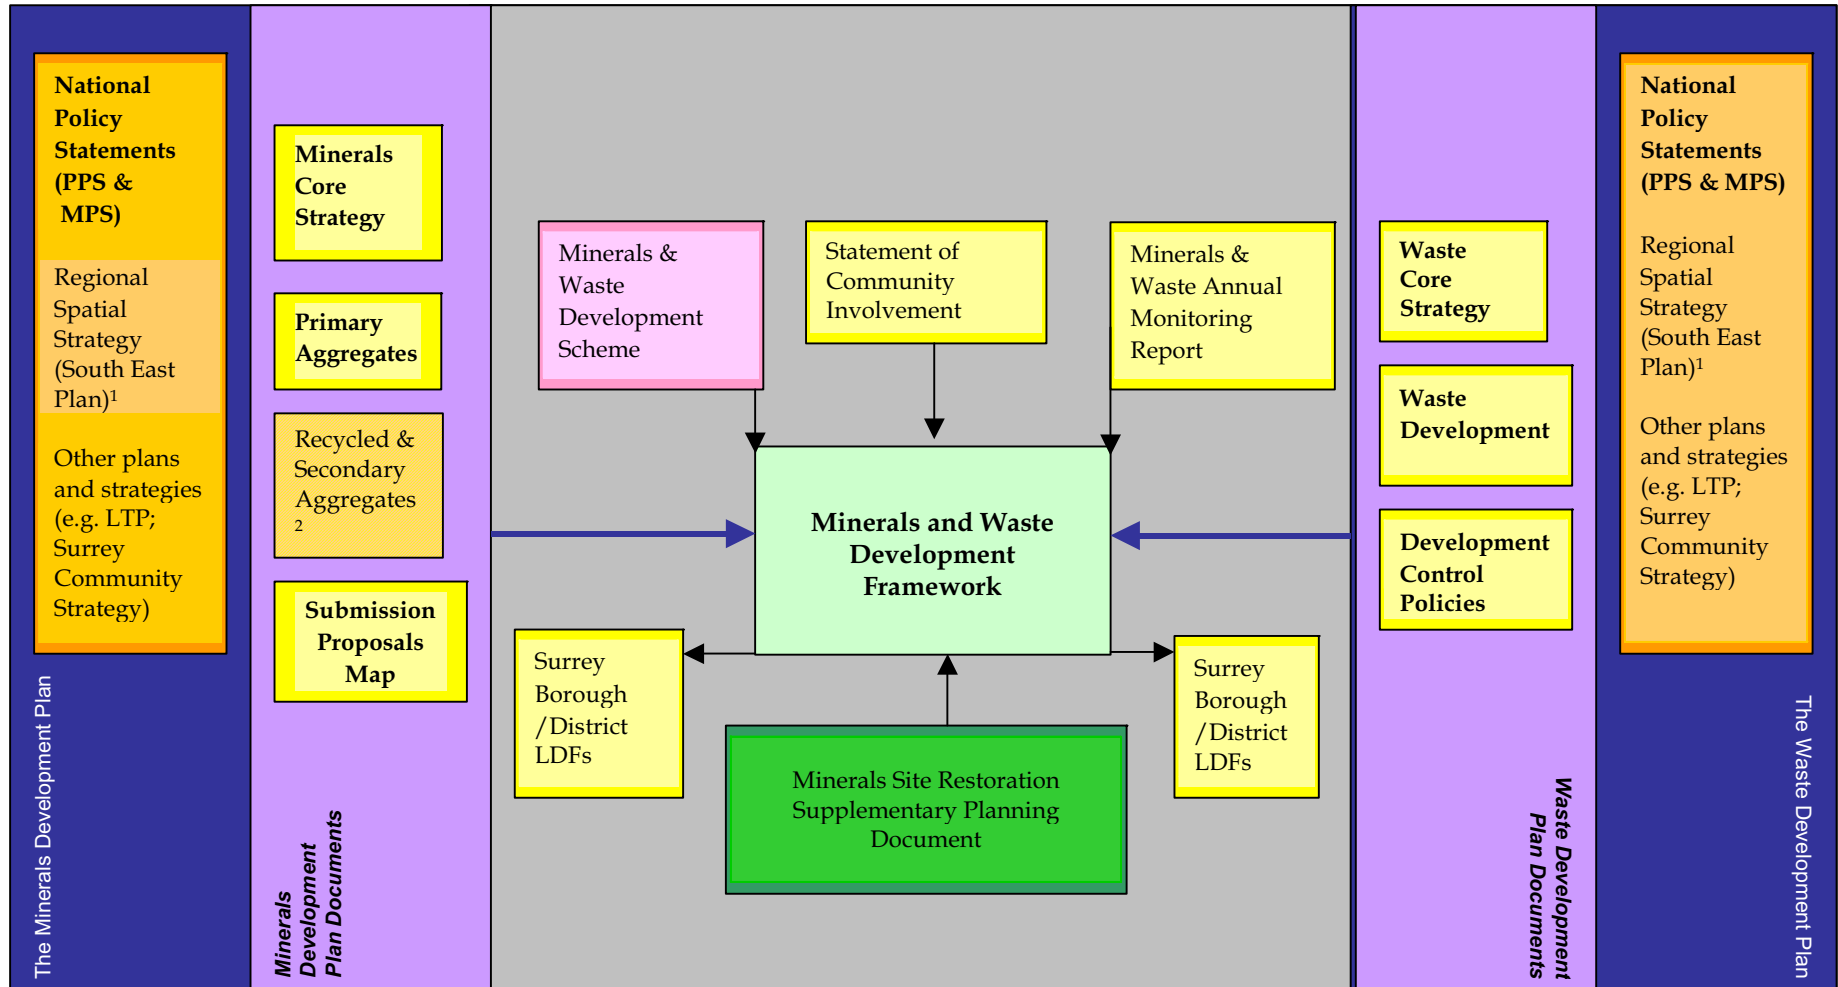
National Policy Statements (PPS & MPS)

Regional Spatial Strategy (South East Plan)$^1$

Other plans and strategies (e.g. LTP; Surrey Community Strategy)

The Minerals Development Plan

Minerals Core Strategy

Primary Aggregates

Recycled & Secondary Aggregates $^2$

Submission Proposals Map

Minerals Development Plan Documents

Minerals & Waste Development Scheme

Statement of Community Involvement

Minerals & Waste Annual Monitoring Report

Minerals and Waste Development Framework

Surrey Borough /District LDFs

Surrey Borough /District LDFs

Minerals Site Restoration Supplementary Planning Document

Waste Core Strategy

Waste Development

Development Control Policies

Waste Development Plan Documents

National Policy Statements (PPS & MPS)

Regional Spatial Strategy (South East Plan)$^1$

Other plans and strategies (e.g. LTP; Surrey Community Strategy)

The Waste Development Plan